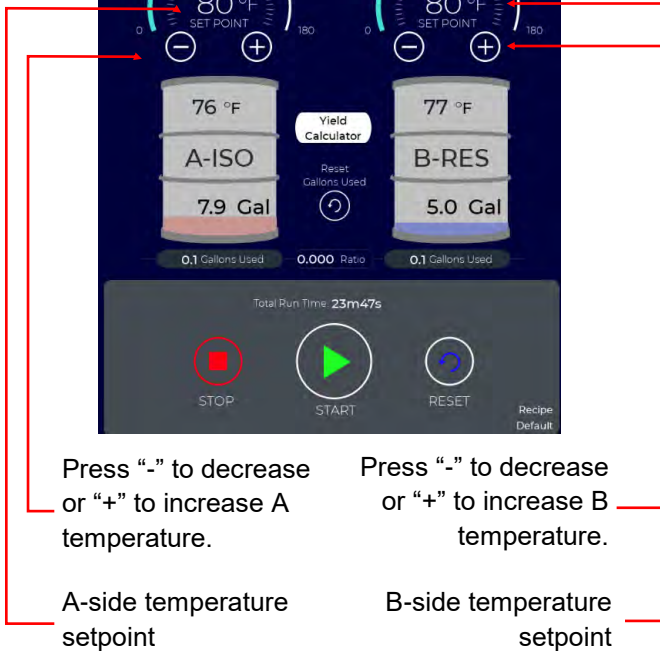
80 °F
SET POINT
0
180
80 °F
SET POINT
0
180

76 °F
A-ISO
7.9 Gal

Yield Calculator

Reset Gallons Used

77 °F
B-RES
5.0 Gal

0.1 Gallons Used
0.000 Ratio
0.1 Gallons Used

Total Run Time: 23m47s

STOP
START
RESET
Recipe
Default

Press “-” to decrease or “+” to increase A temperature.

Press “-” to decrease or “+” to increase B temperature.

A-side temperature setpoint

B-side temperature setpoint